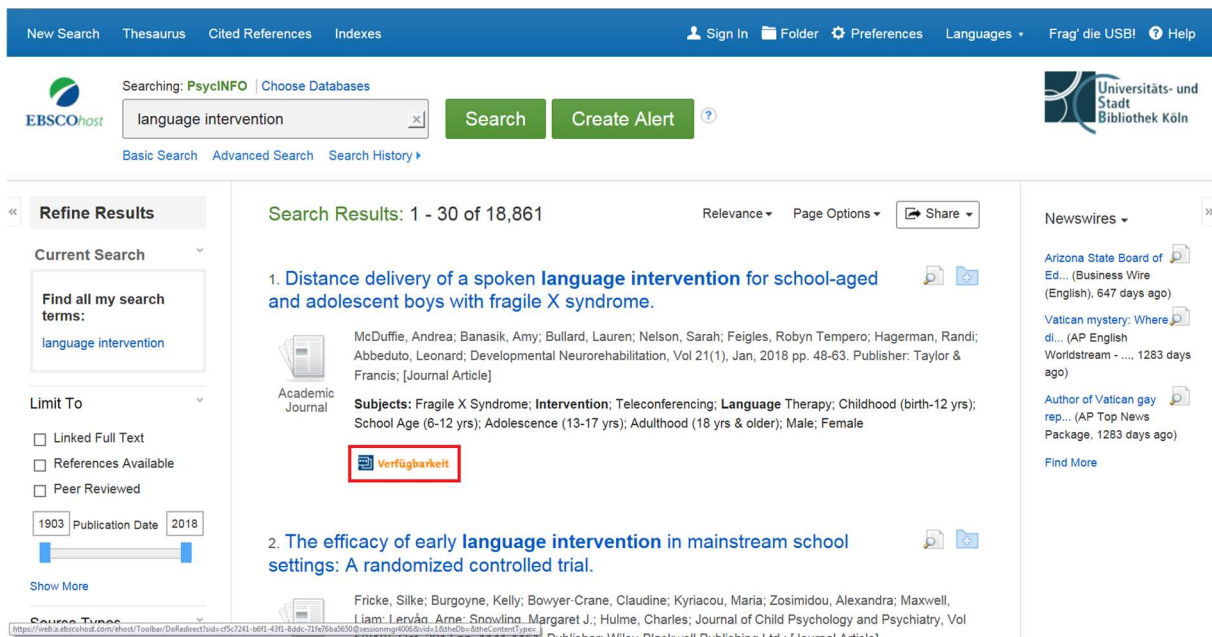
New Search Thesaurus Cited References Indexes

Sign In Folder Preferences Languages Frag' die USB! Help

EBSCOhost

Searching: PsycINFO | Choose Databases

language intervention

Search Create Alert ?

Basic Search Advanced Search Search History

Universitäts- und Stadt Bibliothek Köln

Refine Results

Current Search

Find all my search terms:

language intervention

Limit To

Linked Full Text

References Available

Peer Reviewed

1903 Publication Date 2018

Show More

Source Types

Search Results: 1 - 30 of 18,861

Relevance Page Options Share

1. Distance delivery of a spoken **language intervention** for school-aged and adolescent boys with fragile X syndrome.

McDuffie, Andrea; Banasik, Amy; Bullard, Lauren; Nelson, Sarah; Feigles, Robyn Tempero; Hagerman, Randi; Abbeduto, Leonard; Developmental Neurorehabilitation, Vol 21(1), Jan, 2018 pp. 48-63. Publisher: Taylor & Francis; [Journal Article]

Academic Journal

**Subjects:** Fragile X Syndrome; **Intervention**; Teleconferencing; **Language** Therapy; Childhood (birth-12 yrs); School Age (6-12 yrs); Adolescence (13-17 yrs); Adulthood (18 yrs & older); Male; Female

Verfügbarkeit

2. The efficacy of early **language intervention** in mainstream school settings: A randomized controlled trial.

Fricke, Silke; Burgoyne, Kelly; Bowyer-Crane, Claudine; Kyriacou, Maria; Zosimidou, Alexandra; Maxwell, Liam; Lervåg, Arne; Snowling, Margaret J.; Hulme, Charles; Journal of Child Psychology and Psychiatry, Vol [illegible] Publisher: Wiley-Blackwell Publishing Ltd.; [Journal Article]

https://web.a.ebscohost.com/ehost/Toolbar/DoRedirect?sid=cf5c7241-b6f1-43f1-8ddc-71fe76ba5650@sessionmgr4006&vid=1&theDbs=&theContentType=

Newswires

Arizona State Board of Ed... (Business Wire (English), 647 days ago)

Vatican mystery: Where di... (AP English Worldstream - ..., 1283 days ago)

Author of Vatican gay rep... (AP Top News Package, 1283 days ago)

Find More